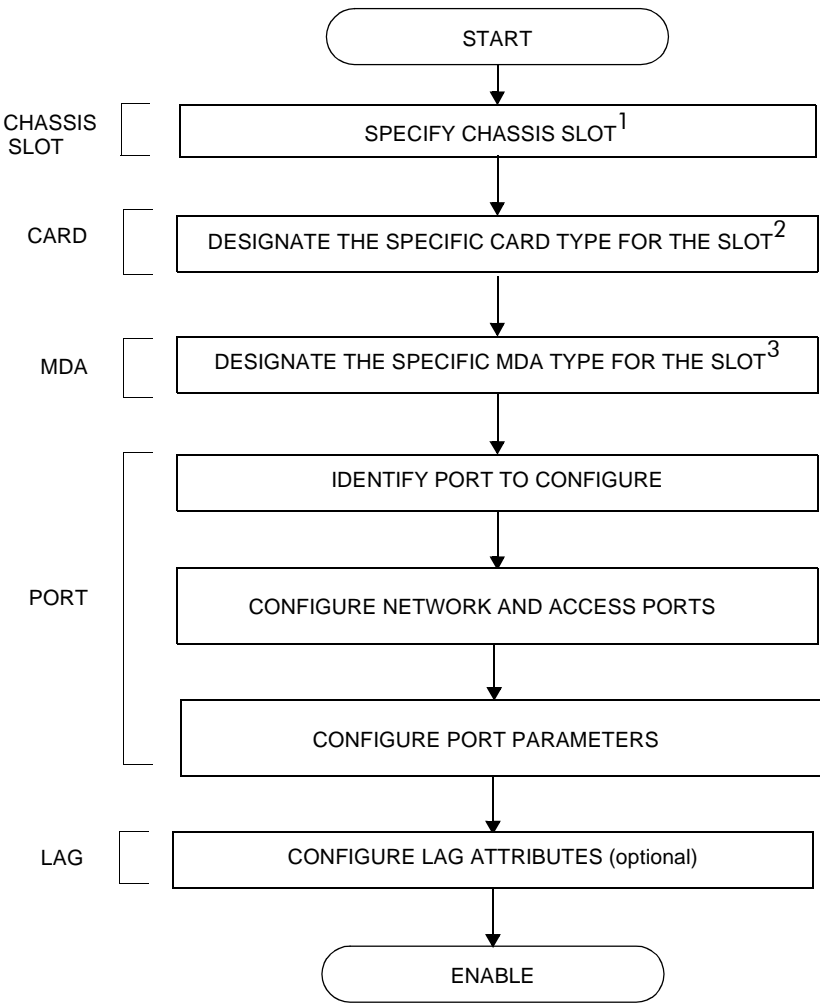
START

CHASSIS SLOT

SPECIFY CHASSIS SLOT$^1$

CARD

DESIGNATE THE SPECIFIC CARD TYPE FOR THE SLOT$^2$

MDA

DESIGNATE THE SPECIFIC MDA TYPE FOR THE SLOT$^3$

PORT

IDENTIFY PORT TO CONFIGURE

CONFIGURE NETWORK AND ACCESS PORTS

CONFIGURE PORT PARAMETERS

LAG

CONFIGURE LAG ATTRIBUTES (optional)

ENABLE